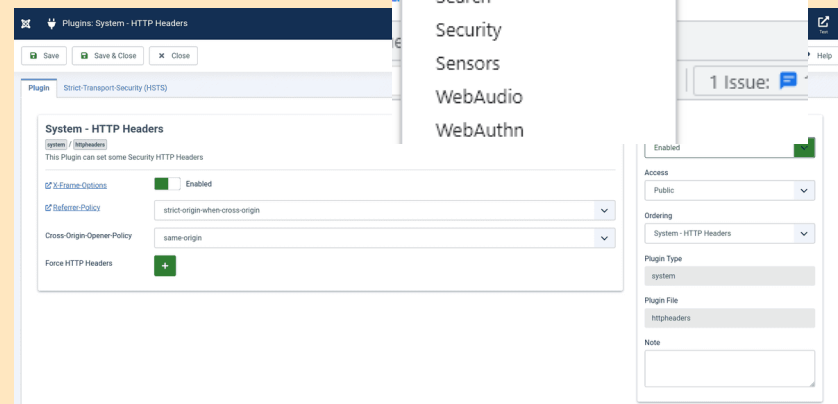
Plugins: System - HTTP Headers

Save
Save & Close
Close

Plugin
Strict-Transport-Security (HSTS)

System - HTTP Headers
system / httpheaders
This Plugin can set some Security HTTP Headers

X-Frame-Options
Enabled

Referrer-Policy
strict-origin-when-cross-origin

Cross-Origin-Opener-Policy
same-origin

Force HTTP Headers
+

Search
Security
Sensors
WebAudio
WebAuthn

1 Issue:

Text
Help

Enabled

Access
Public

Ordering
System - HTTP Headers

Plugin Type
system

Plugin File
httpheaders

Note